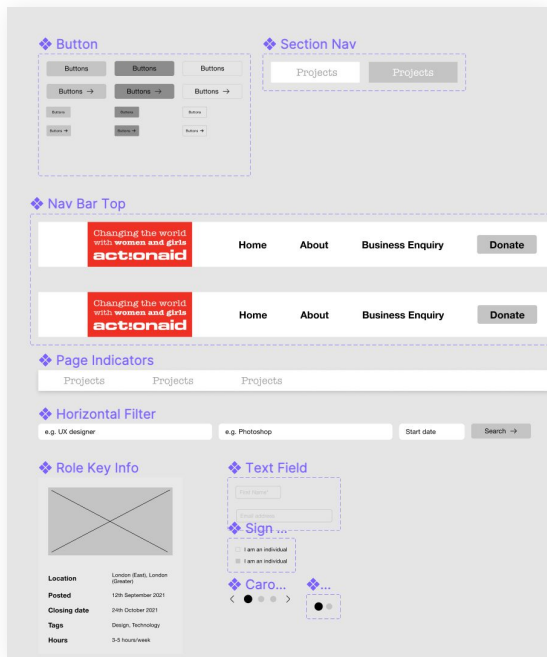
❖ Button

Buttons
Buttons
Buttons

Buttons →
Buttons →
Buttons →

Buttons
Buttons
Buttons

Buttons →
Buttons →
Buttons →

❖ Section Nav

Projects
Projects

❖ Nav Bar Top

Changing the world with women and girls
act:onaid

Home
About
Business Enquiry
Donate

Changing the world with women and girls
act:onaid

Home
About
Business Enquiry
Donate

❖ Page Indicators

Projects
Projects
Projects

❖ Horizontal Filter

e.g. UX designer
e.g. Photoshop
Start date
Search →

❖ Role Key Info

| Location | London (East), London (Greater) |
|---|---|
| Posted | 12th September 2021 |
| Closing date | 24th October 2021 |
| Tags | Design, Technology |
| Hours | 3-5 hours/week |

❖ Text Field

First Name*
Email address

❖ Sign ...

I am an individual
I am an individual

❖ Caro...

‹ ›

❖...